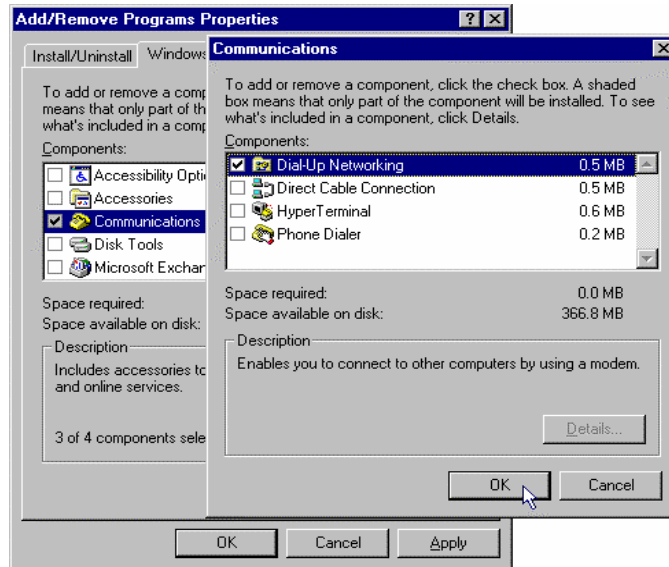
Add/Remove Programs Properties

?

×

Install/Uninstall

Windows

To add or remove a comp means that only part of th what's included in a comp

Components:

Accessibility Optio

Accessories

Communications

Disk Tools

Microsoft Exchan

Space required:

Space available on disk:

Description

Includes accessories to and online services.

3 of 4 components sele

OK

Cancel

Apply

Communications

×

To add or remove a component, click the check box. A shaded box means that only part of the component will be installed. To see what's included in a component, click Details.

Components:

| | | |
|---|---|---|
| ☑ | Dial-Up Networking | 0.5 MB |
| ☐ | Direct Cable Connection | 0.5 MB |
| ☐ | HyperTerminal | 0.6 MB |
| ☐ | Phone Dialer | 0.2 MB |

Space required: 0.0 MB

Space available on disk: 366.8 MB

Description

Enables you to connect to other computers by using a modem.

Details...

OK

Cancel